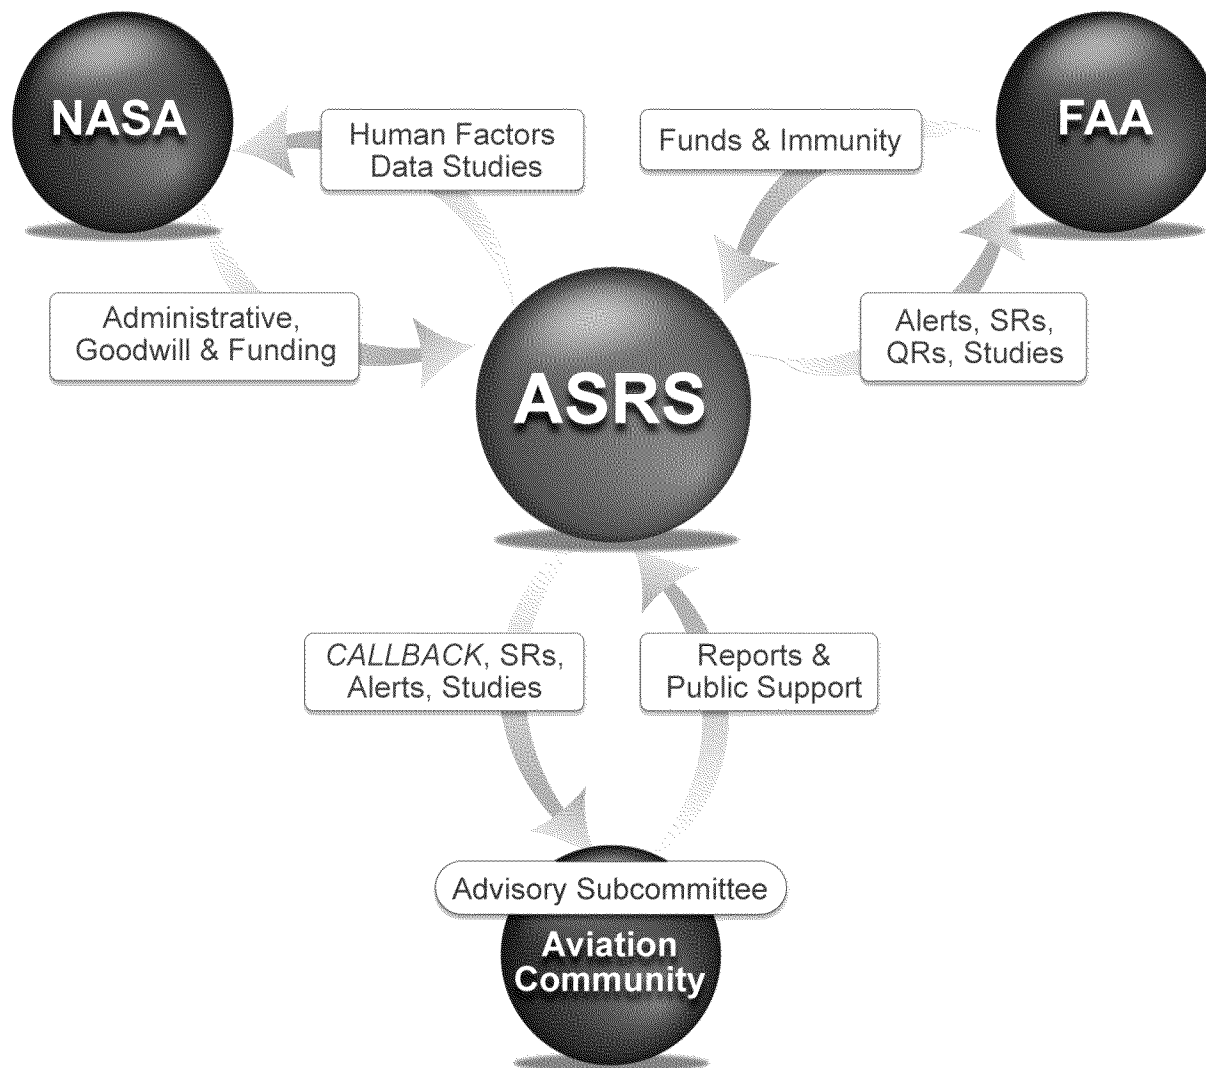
NASA

Human Factors
Data Studies

Funds & Immunity

FAA

Administrative,
Goodwill & Funding

ASRS

Alerts, SRs,
QRs, Studies

CALLBACK, SRs,
Alerts, Studies

Reports &
Public Support

Advisory Subcommittee

Aviation
Community